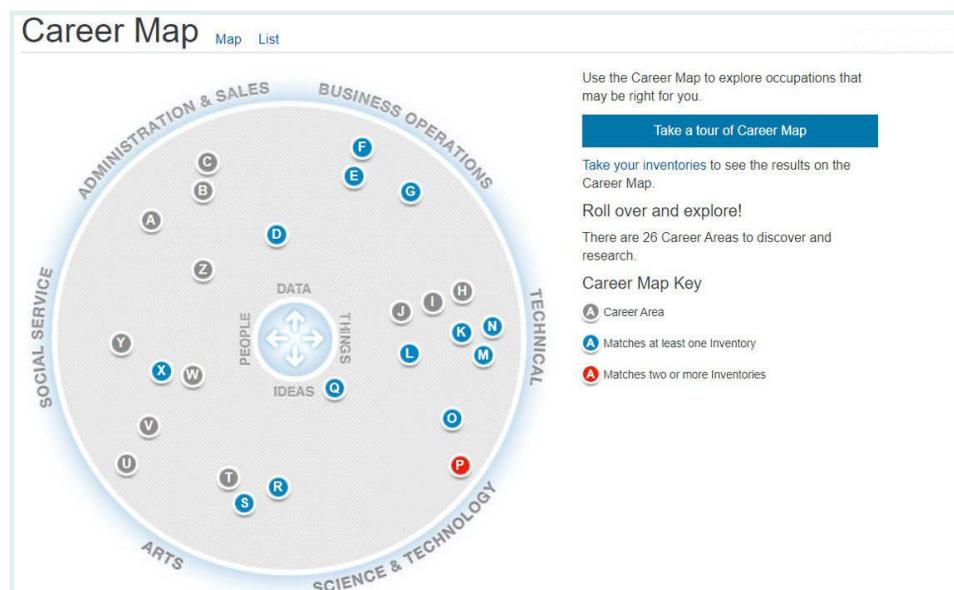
Career Map Map List

ADMINISTRATION & SALES
BUSINESS OPERATIONS
TECHNICAL
SCIENCE & TECHNOLOGY
ARTS
SOCIAL SERVICE

C
F
B
E
G
A
D
Z
DATA
PEOPLE
THINGS
IDEAS
H
J
I
K
N
Y
L
M
X
W
Q
O
V
U
P
T
R
S

Use the Career Map to explore occupations that may be right for you.

Take a tour of Career Map

Take your inventories to see the results on the Career Map.

Roll over and explore!

There are 26 Career Areas to discover and research.

Career Map Key

A Career Area

A Matches at least one Inventory

A Matches two or more Inventories